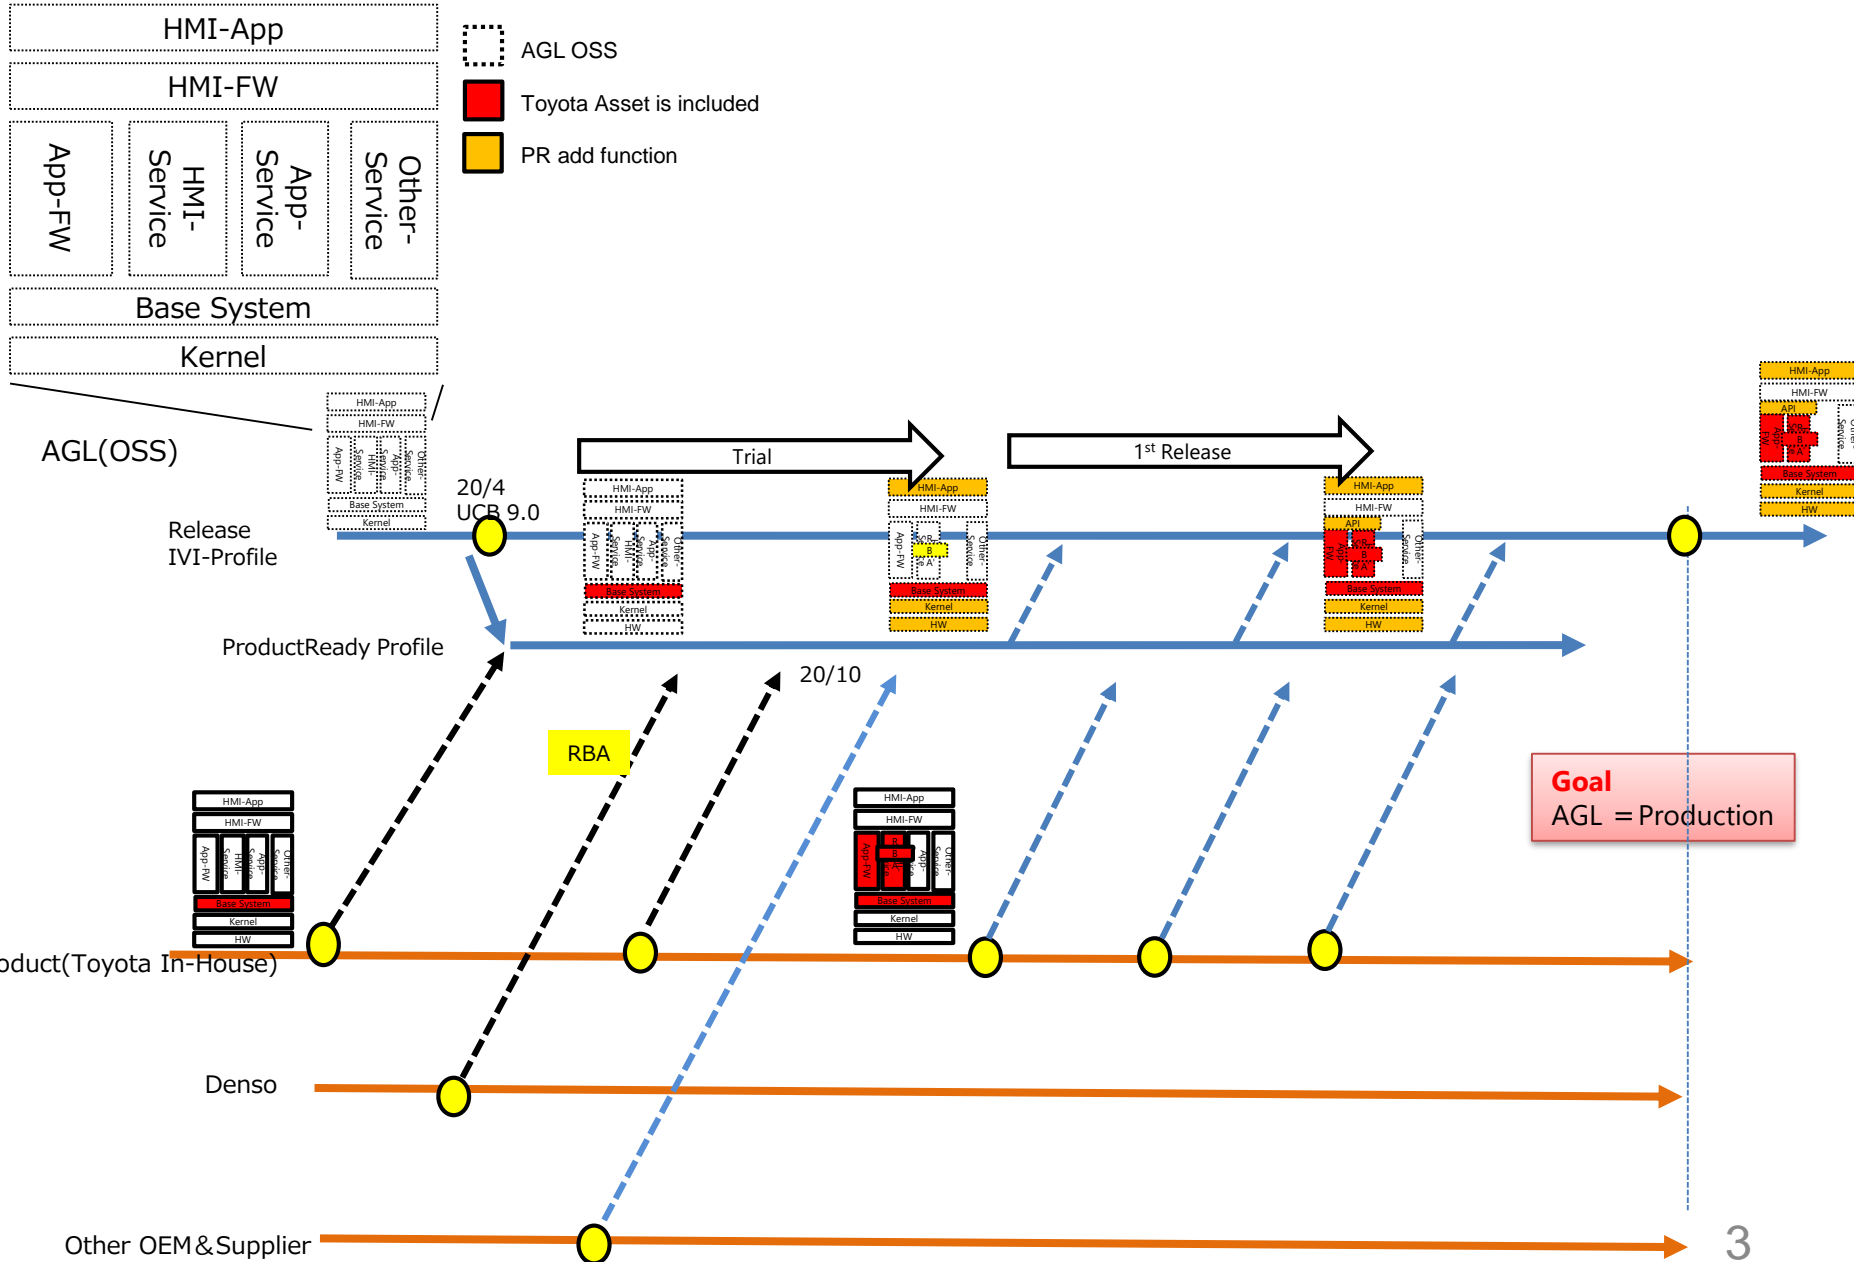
HMI-App
HMI-FW
App-FW
HMI-Service
App-Service
Other-Service
Base System
Kernel

AGL OSS
Toyota Asset is included
PR add function

AGL(OSS)

HMI-App
HMI-FW
App-FW
HMI-Service
App-Service
Other-Service
Base System
Kernel

Trial

1st Release

20/4
UCB 9.0

Release
IVI-Profile

ProductReady Profile

20/10

RBA

Goal
AGL ＝Production

oduct(Toyota In-House)

Denso

Other OEM＆Supplier

HMI-App
HMI-FW
App-FW
HMI-Service
App-Service
Other-Service
Base System
Kernel
HW

3